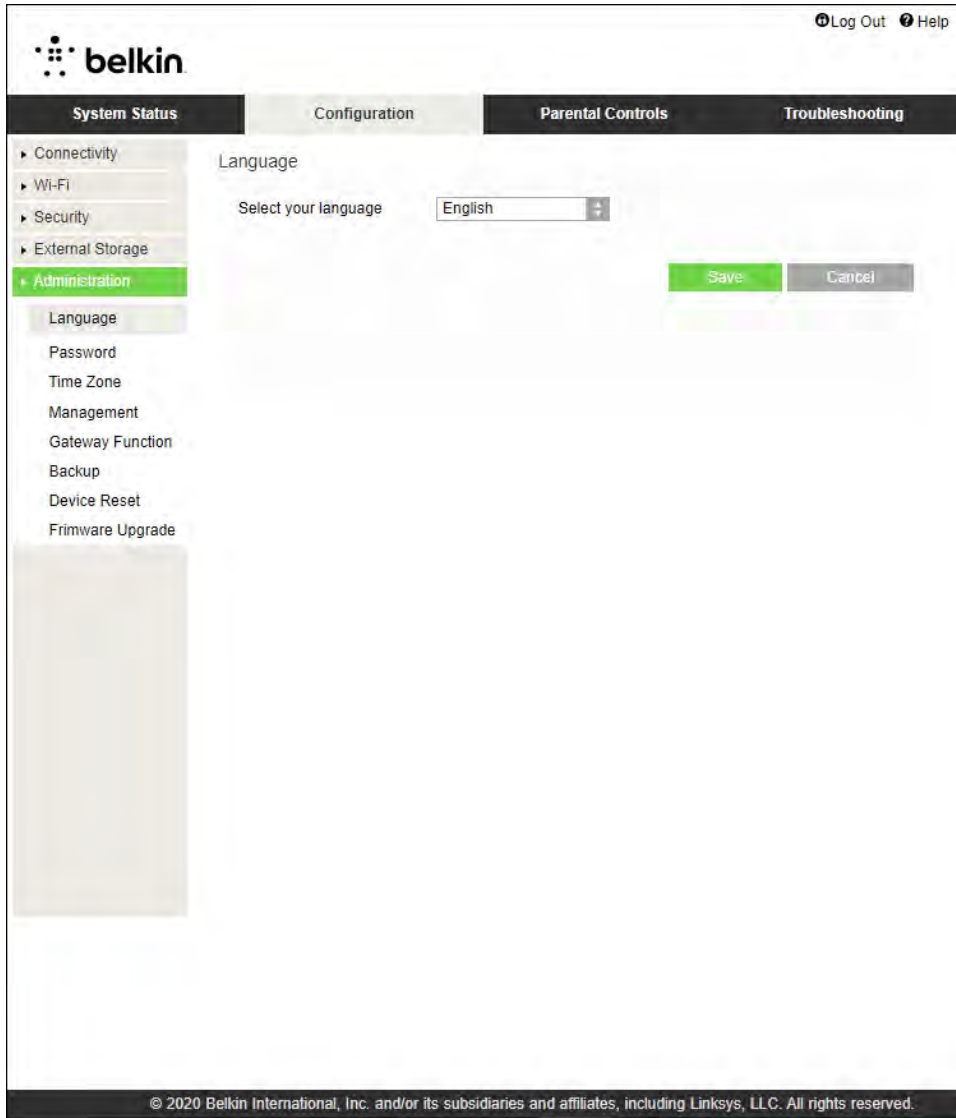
Log Out Help

belkin

System Status
Configuration
Parental Controls
Troubleshooting

▸ Connectivity
▸ Wi-Fi
▸ Security
▸ External Storage
▸ Administration
Language
Password
Time Zone
Management
Gateway Function
Backup
Device Reset
Frimware Upgrade

Language

Select your language English

Save Cancel

© 2020 Belkin International, Inc. and/or its subsidiaries and affiliates, including Linksys, LLC. All rights reserved.